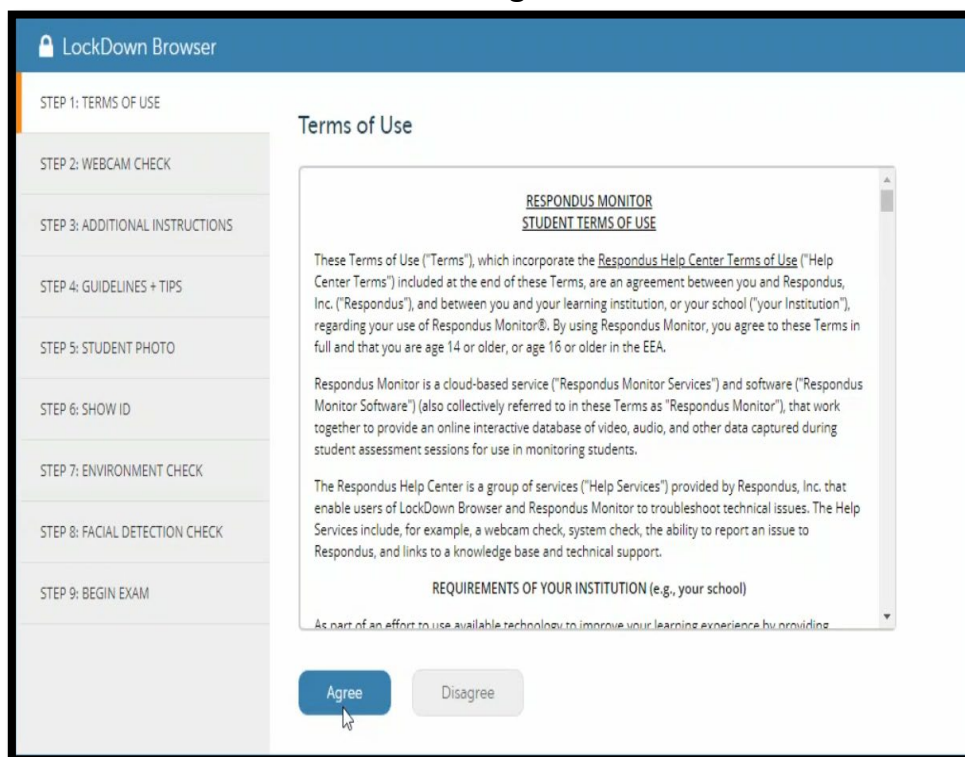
LockDown Browser

STEP 1: TERMS OF USE

STEP 2: WEBCAM CHECK

STEP 3: ADDITIONAL INSTRUCTIONS

STEP 4: GUIDELINES + TIPS

STEP 5: STUDENT PHOTO

STEP 6: SHOW ID

STEP 7: ENVIRONMENT CHECK

STEP 8: FACIAL DETECTION CHECK

STEP 9: BEGIN EXAM

Terms of Use

RESPONDUS MONITOR
STUDENT TERMS OF USE

These Terms of Use ("Terms"), which incorporate the Respondus Help Center Terms of Use ("Help Center Terms") included at the end of these Terms, are an agreement between you and Respondus, Inc. ("Respondus"), and between you and your learning institution, or your school ("your Institution"), regarding your use of Respondus Monitor®. By using Respondus Monitor, you agree to these Terms in full and that you are age 14 or older, or age 16 or older in the EEA.

Respondus Monitor is a cloud-based service ("Respondus Monitor Services") and software ("Respondus Monitor Software") (also collectively referred to in these Terms as "Respondus Monitor"), that work together to provide an online interactive database of video, audio, and other data captured during student assessment sessions for use in monitoring students.

The Respondus Help Center is a group of services ("Help Services") provided by Respondus, Inc. that enable users of LockDown Browser and Respondus Monitor to troubleshoot technical issues. The Help Services include, for example, a webcam check, system check, the ability to report an issue to Respondus, and links to a knowledge base and technical support.

REQUIREMENTS OF YOUR INSTITUTION (e.g., your school)

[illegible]

Agree

Disagree